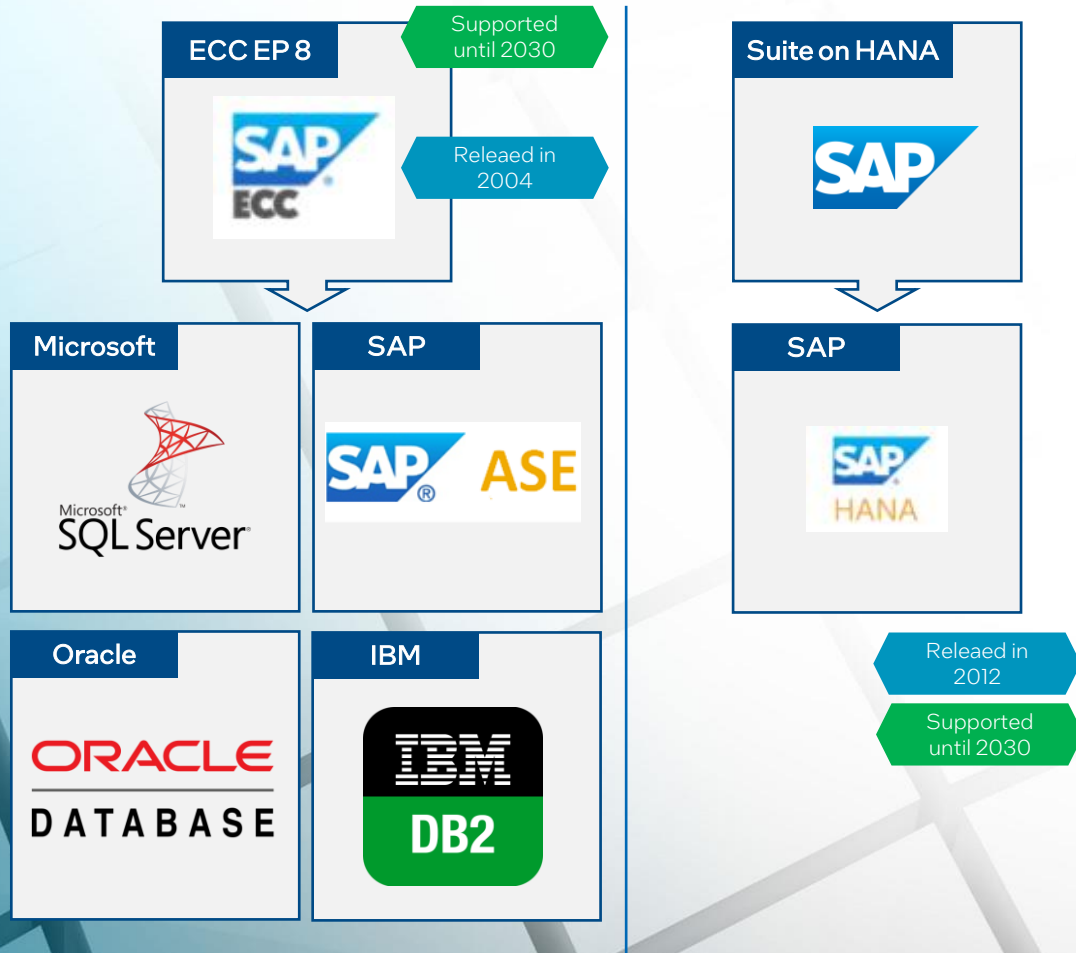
ECC EP 8

Supported until 2030

SAP
ECC

Releaed in 2004

Microsoft

Microsoft
SQL Server

SAP

SAP ASE

Oracle

ORACLE
DATABASE

IBM

IBM
DB2

Suite on HANA

SAP

SAP

SAP
HANA

Releaed in 2012

Supported until 2030